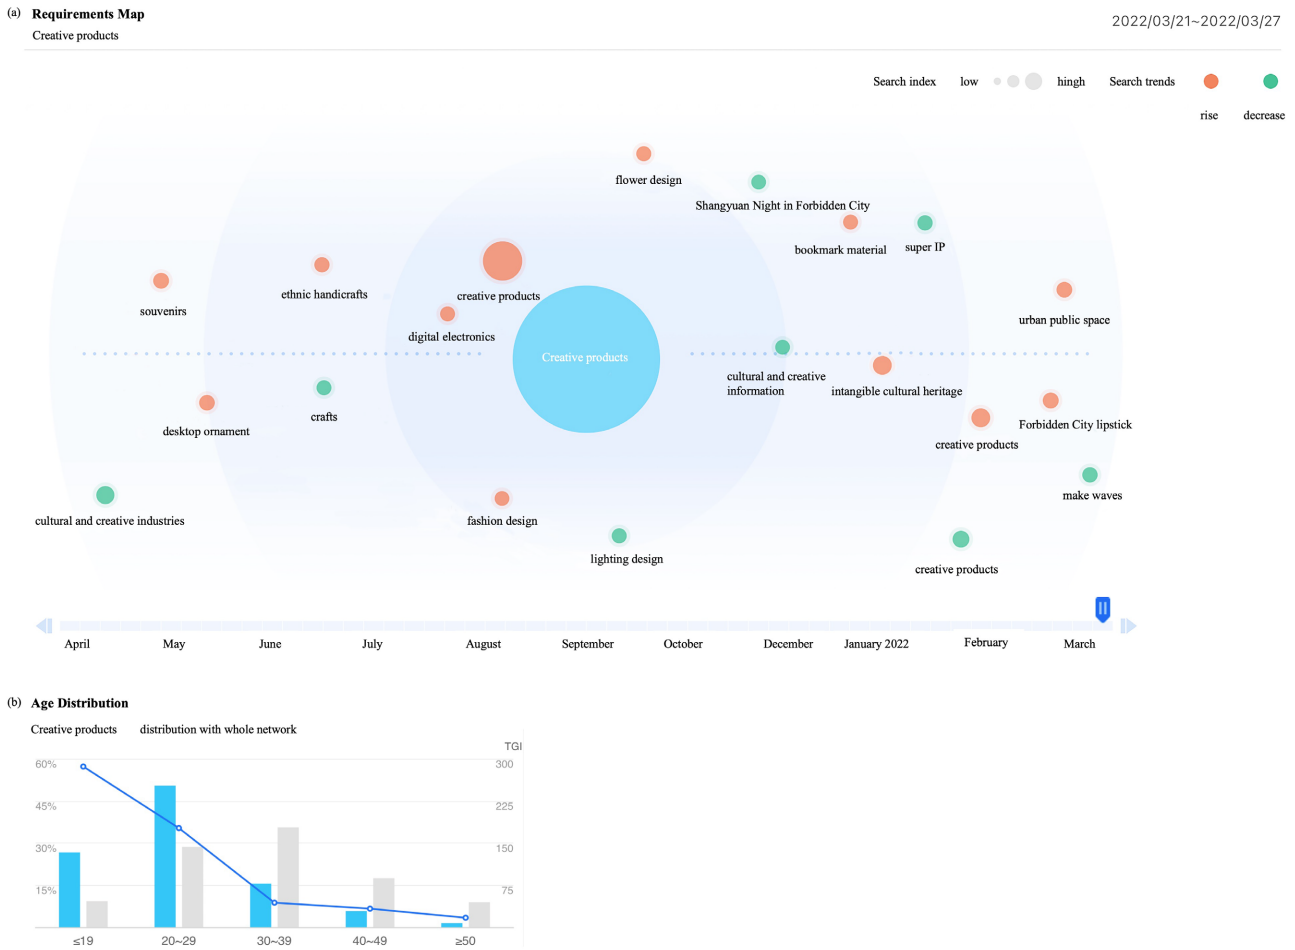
(a) **Requirements Map**

Creative products

2022/03/21~2022/03/27

Search index low hingh Search trends rise decrease

flower design

Shangyuan Night in Forbidden City

bookmark material

super IP

souvenirs

ethnic handicrafts

creative products

digital electronics

urban public space

Creative products

cultural and creative information

intangible cultural heritage

crafts

desktop ornament

Forbidden City lipstick

creative products

make waves

cultural and creative industries

fashion design

lighting design

creative products

April May June July August September October December January 2022 February March

(b) **Age Distribution**

Creative products distribution with whole network

TGI

60% 45% 30% 15%

300 225 150 75

≤19 20~29 30~39 40~49 ≥50